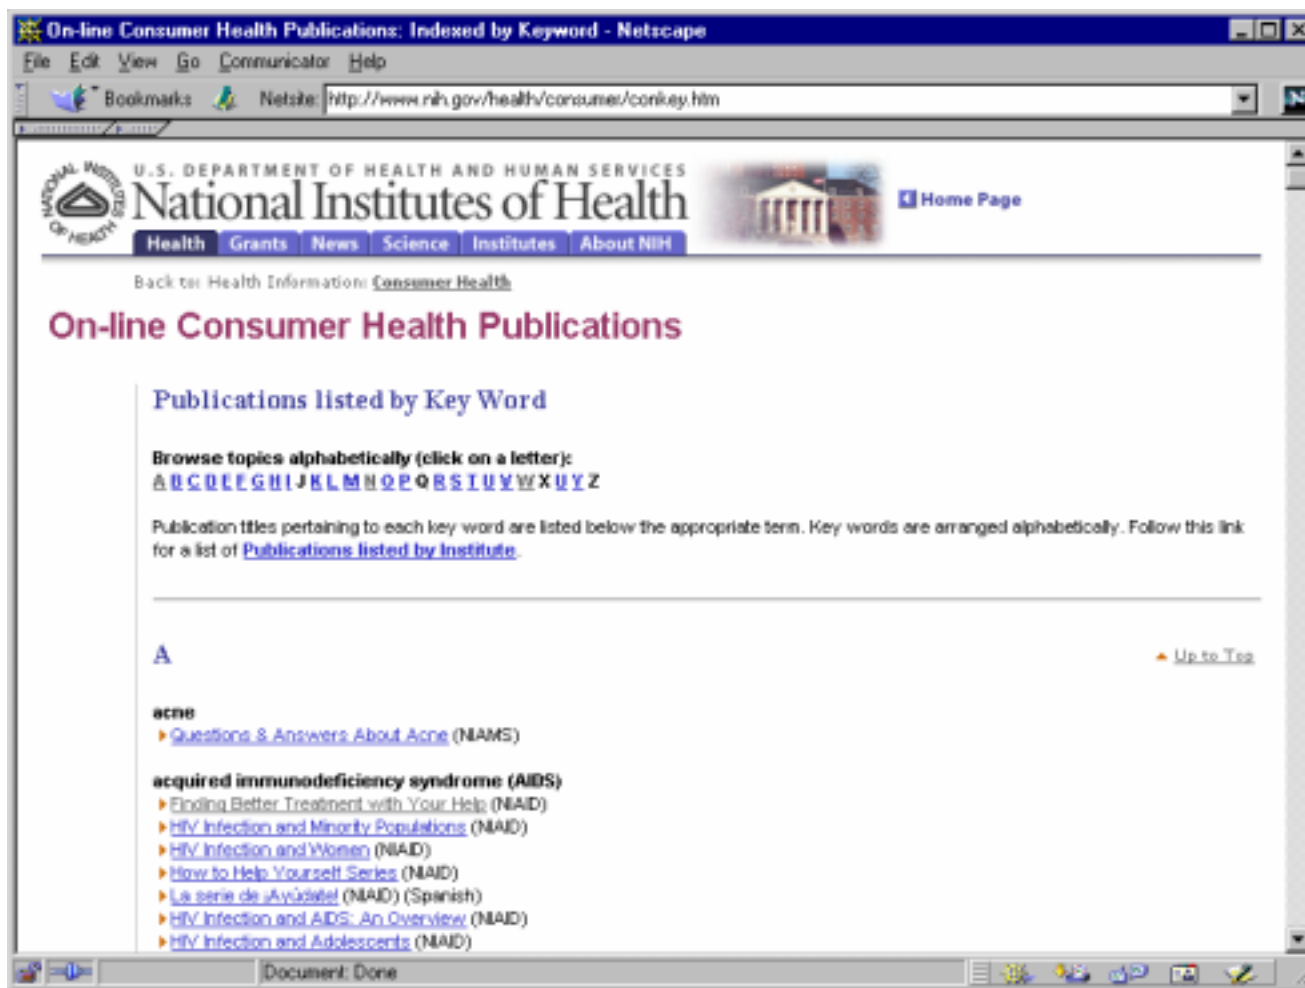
On-line Consumer Health Publications: Indexed by Keyword - Netscape

File Edit View Go Communicator Help

Bookmarks Netsite: http://www.nih.gov/health/consumer/conkey.htm

NATIONAL INSTITUTES OF HEALTH

U.S. DEPARTMENT OF HEALTH AND HUMAN SERVICES
National Institutes of Health

Health Grants News Science Institutes About NIH

Home Page

Back to: Health Information: Consumer Health

On-line Consumer Health Publications

Publications listed by Key Word

Browse topics alphabetically (click on a letter):
A B C D E F G H I J K L M N O P Q R S T U V W X Y Z

Publication titles pertaining to each key word are listed below the appropriate term. Key words are arranged alphabetically. Follow this link for a list of Publications listed by Institute.

A

Up to Top

acne
Questions & Answers About Acne (NIAMS)

acquired immunodeficiency syndrome (AIDS)
Finding Better Treatment with Your Help (NIAID)
HIV Infection and Minority Populations (NIAID)
HIV Infection and Women (NIAID)
How to Help Yourself Series (NIAID)
La serie de ¡Ayúdate! (NIAID) (Spanish)
HIV Infection and AIDS: An Overview (NIAID)
HIV Infection and Adolescents (NIAID)

Document: Done